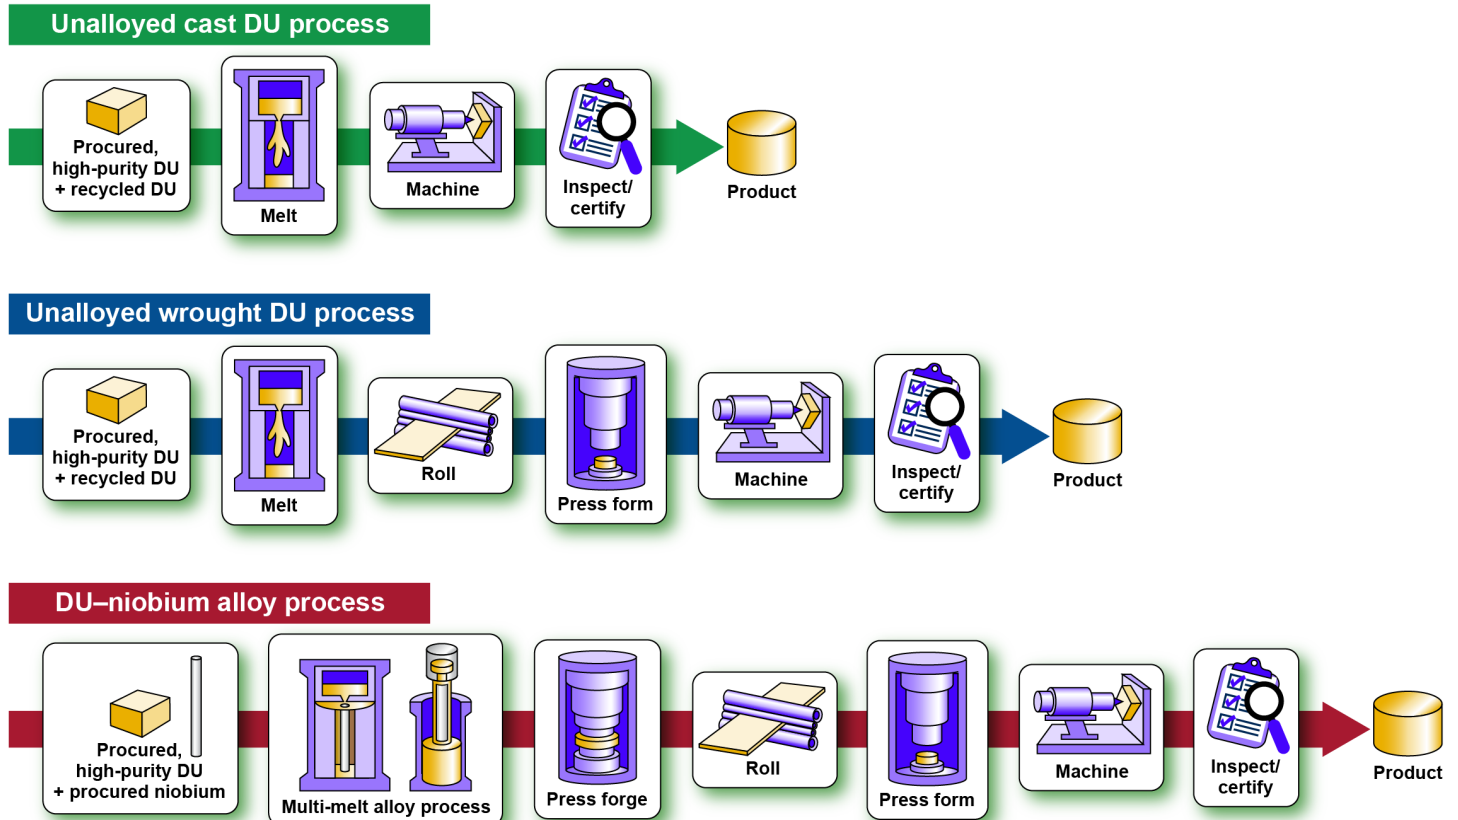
Unalloyed cast DU process

Procured, high-purity DU + recycled DU

Melt

Machine

Inspect/ certify

Product

Unalloyed wrought DU process

Procured, high-purity DU + recycled DU

Melt

Roll

Press form

Machine

Inspect/ certify

Product

DU–niobium alloy process

Procured, high-purity DU + procured niobium

Multi-melt alloy process

Press forge

Roll

Press form

Machine

Inspect/ certify

Product